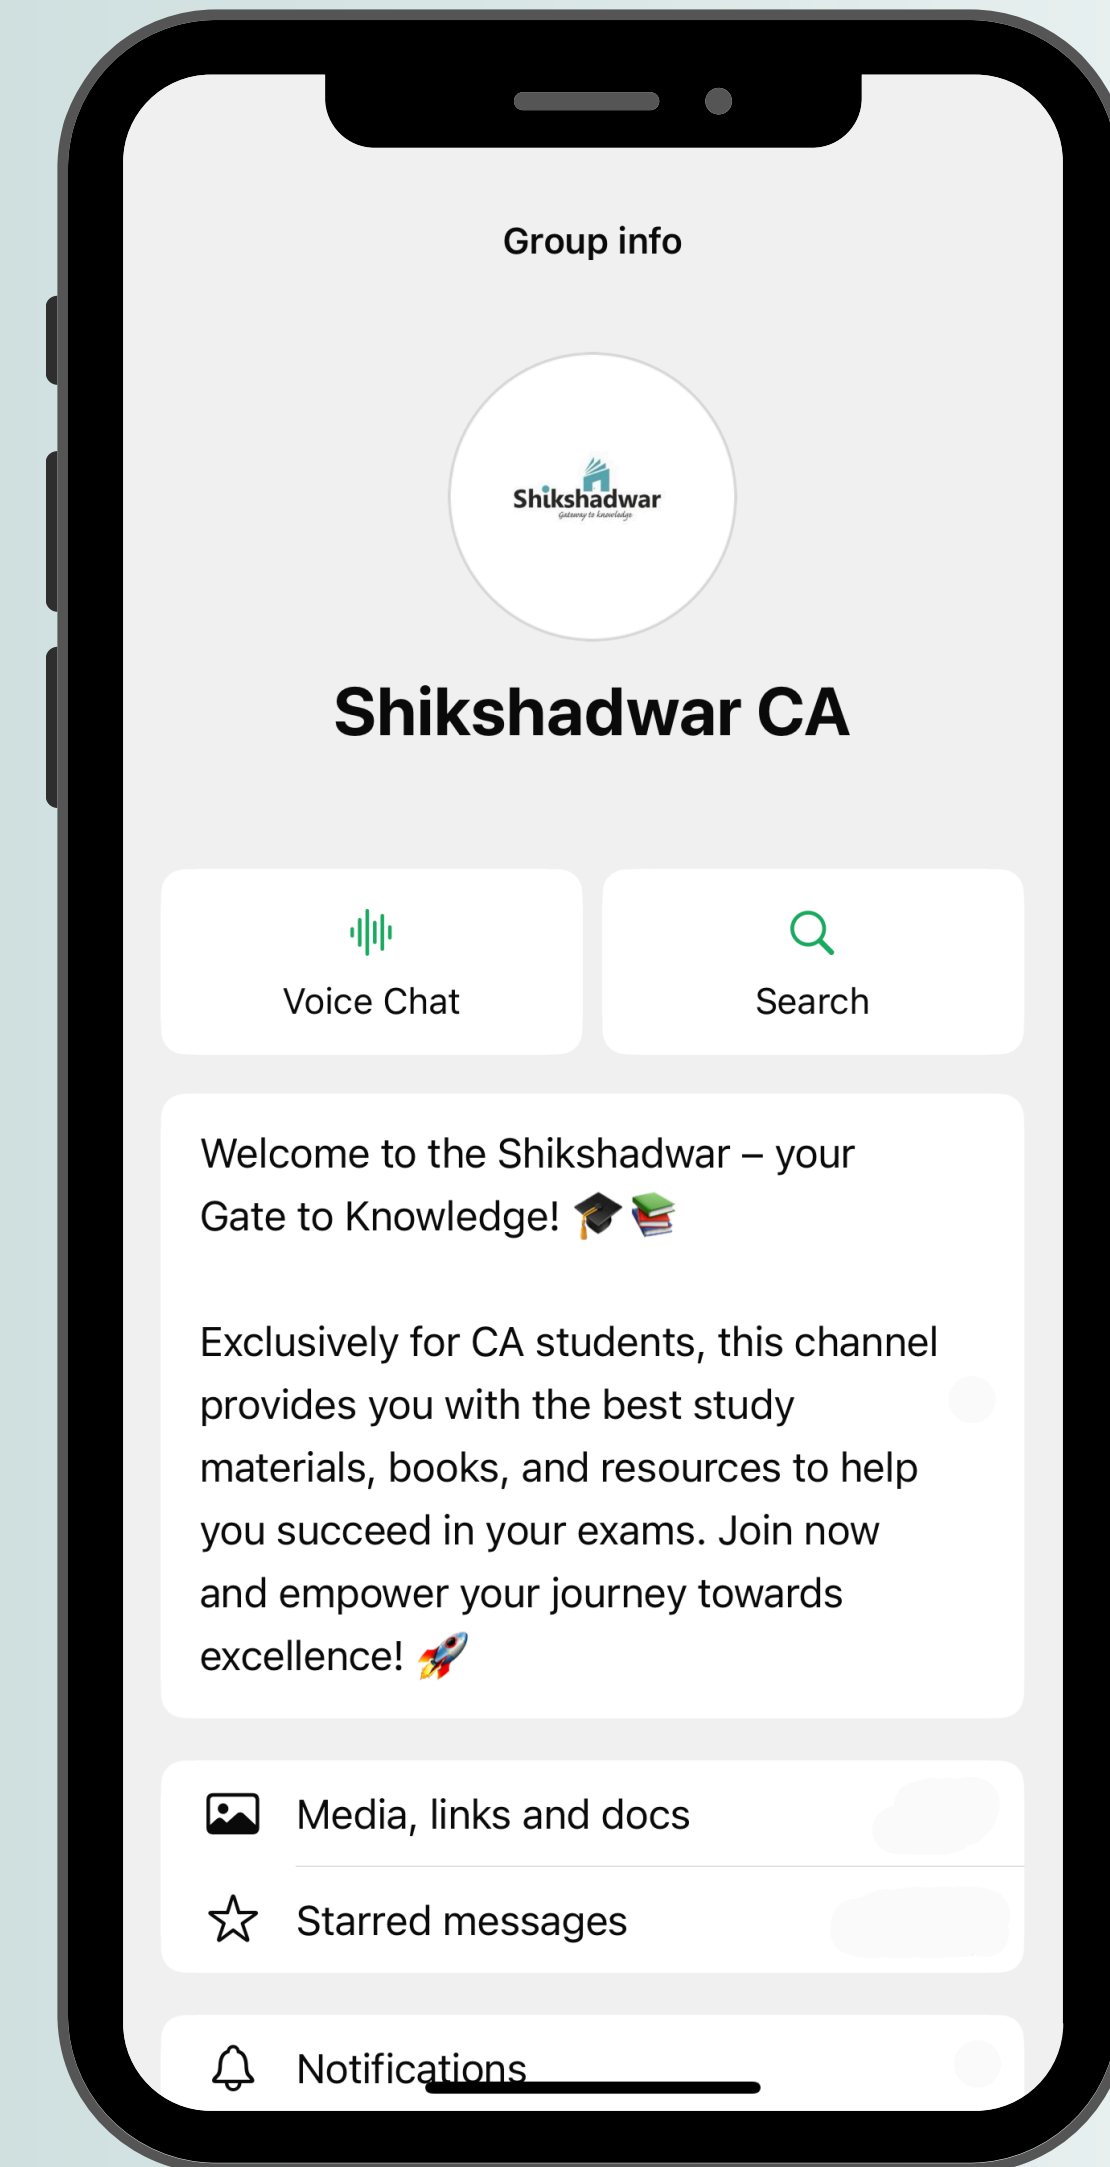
Group info

Shikshadwar
Gateway to knowledge

Shikshadwar CA

Voice Chat

Search

Welcome to the Shikshadwar – your Gate to Knowledge! 🎓📚

Exclusively for CA students, this channel provides you with the best study materials, books, and resources to help you succeed in your exams. Join now and empower your journey towards excellence! 🚀

Media, links and docs

Starred messages

Notifications